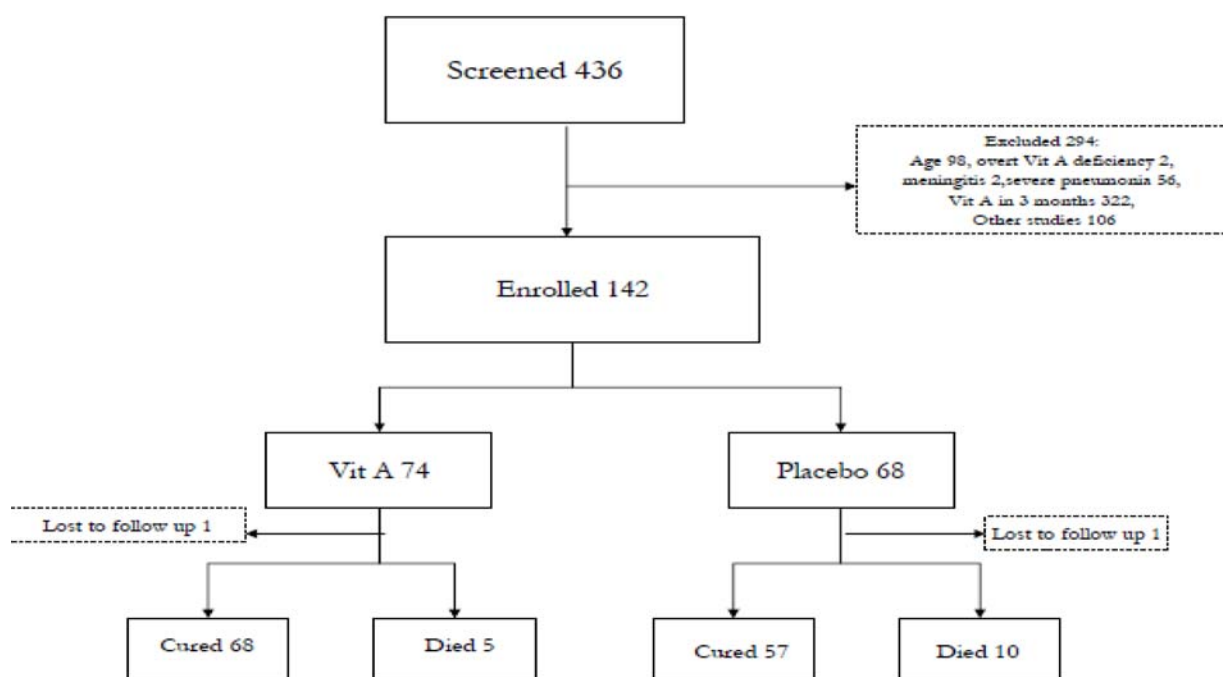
Screened 436

Excluded 294:
Age 98, overt Vit A deficiency 2, meningitis 2,severe pneumonia 56, Vit A in 3 months 322, Other studies 106

Enrolled 142

Vit A 74

Placebo 68

Lost to follow up 1

Lost to follow up 1

Cured 68

Died 5

Cured 57

Died 10